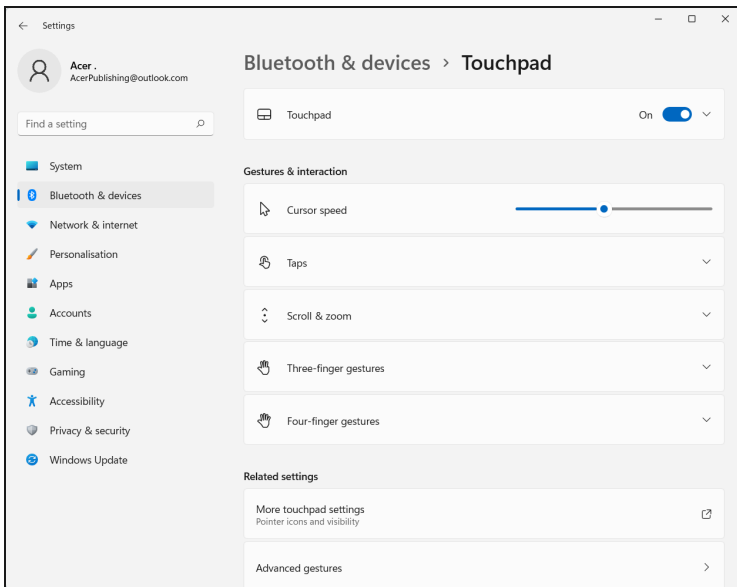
Settings

Acer .
AcerPublishing@outlook.com

Find a setting

System
Bluetooth & devices
Network & internet
Personalisation
Apps
Accounts
Time & language
Gaming
Accessibility
Privacy & security
Windows Update

Bluetooth & devices › Touchpad

Touchpad
On

Gestures & interaction

Cursor speed

Taps

Scroll & zoom

Three-finger gestures

Four-finger gestures

Related settings

More touchpad settings
Pointer icons and visibility

Advanced gestures